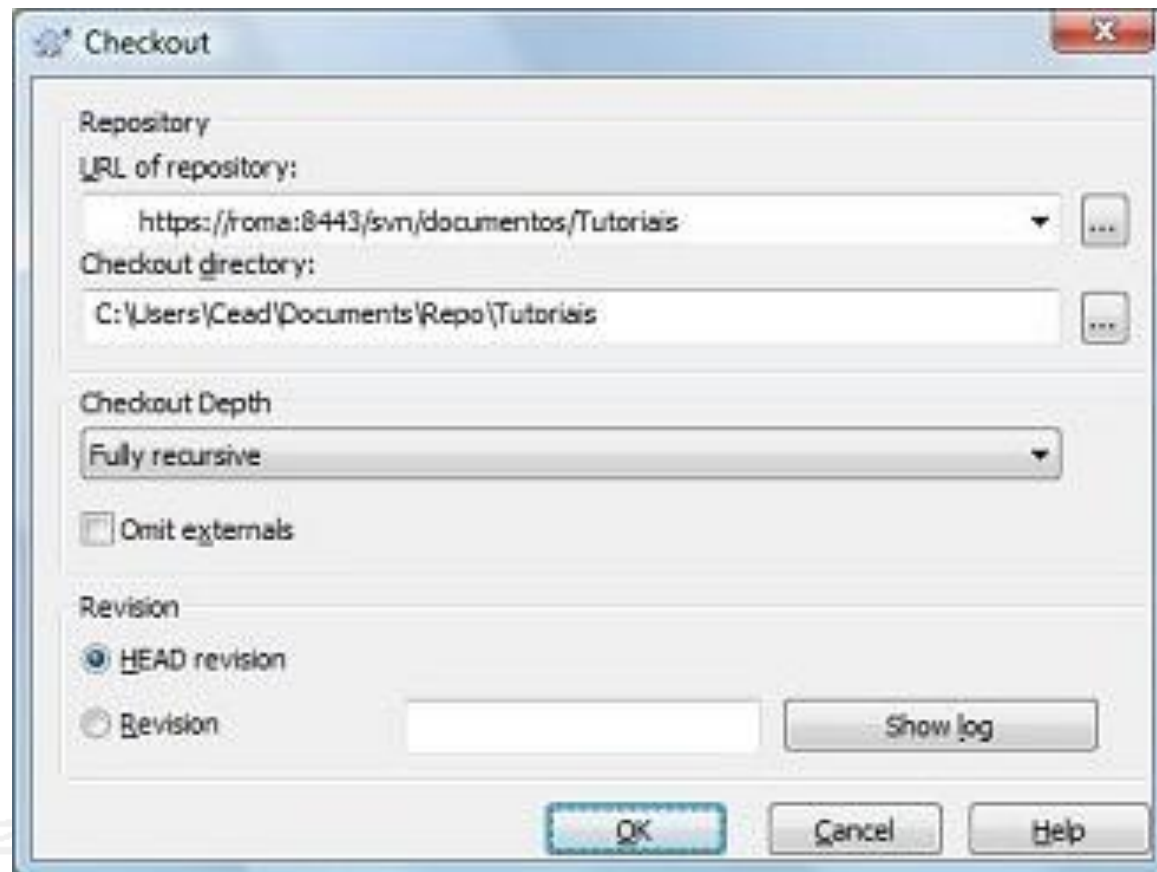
Checkout

Repository
URL of repository:
https://roma:8443/svn/documentos/Tutoriais
...
Checkout directory:
C:\Users\Cead\Documents\Repo\Tutoriais
...

Checkout Depth
Fully recursive

Omit externals

Revision
HEAD revision
Revision
Show log

OK
Cancel
Help